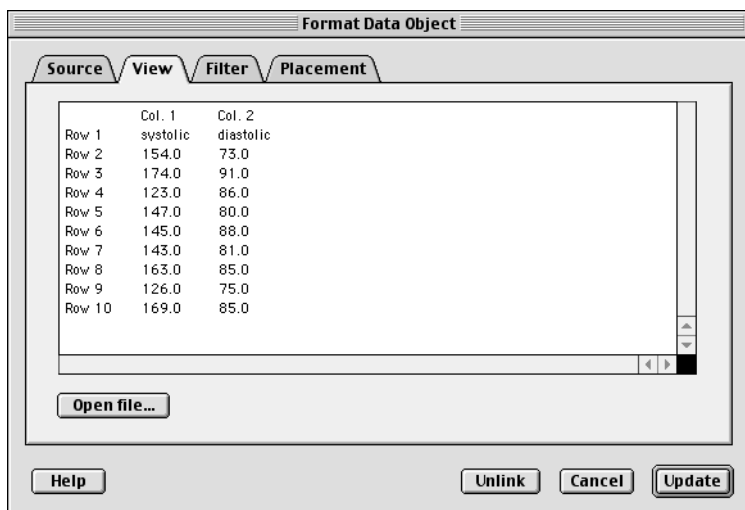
Format Data Object

Source View Filter Placement

| | Col. 1 | Col. 2 |
|---|---|---|
| Row 1 | systolic | diastolic |
| Row 2 | 154.0 | 73.0 |
| Row 3 | 174.0 | 91.0 |
| Row 4 | 123.0 | 86.0 |
| Row 5 | 147.0 | 80.0 |
| Row 6 | 145.0 | 88.0 |
| Row 7 | 143.0 | 81.0 |
| Row 8 | 163.0 | 85.0 |
| Row 9 | 126.0 | 75.0 |
| Row 10 | 169.0 | 85.0 |

Open file...

Help

Unlink Cancel Update